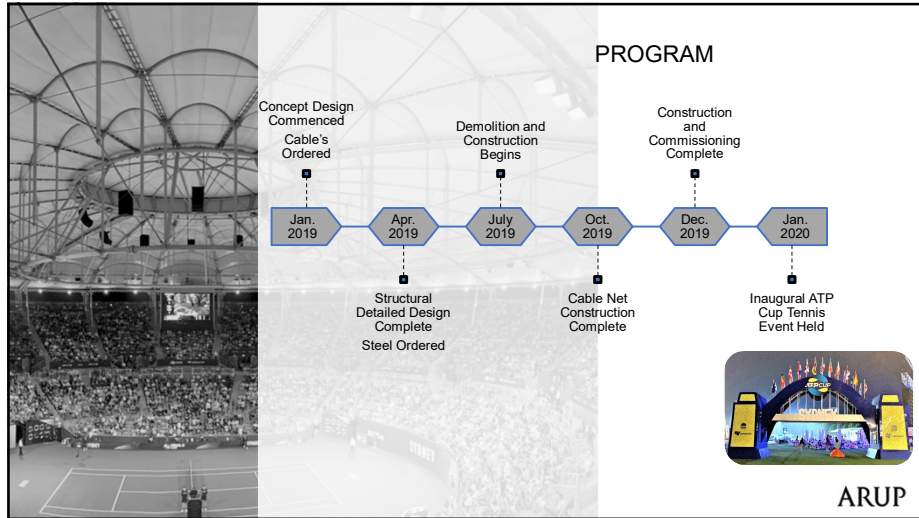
PROGRAM

Concept Design Commenced

Cable's Ordered

Demolition and Construction Begins

Construction and Commissioning Complete

Jan. 2019

Apr. 2019

July 2019

Oct. 2019

Dec. 2019

Jan. 2020

Structural Detailed Design Complete

Steel Ordered

Cable Net Construction Complete

Inaugural ATP Cup Tennis Event Held

ATP CUP

SYDNEY

ARUP